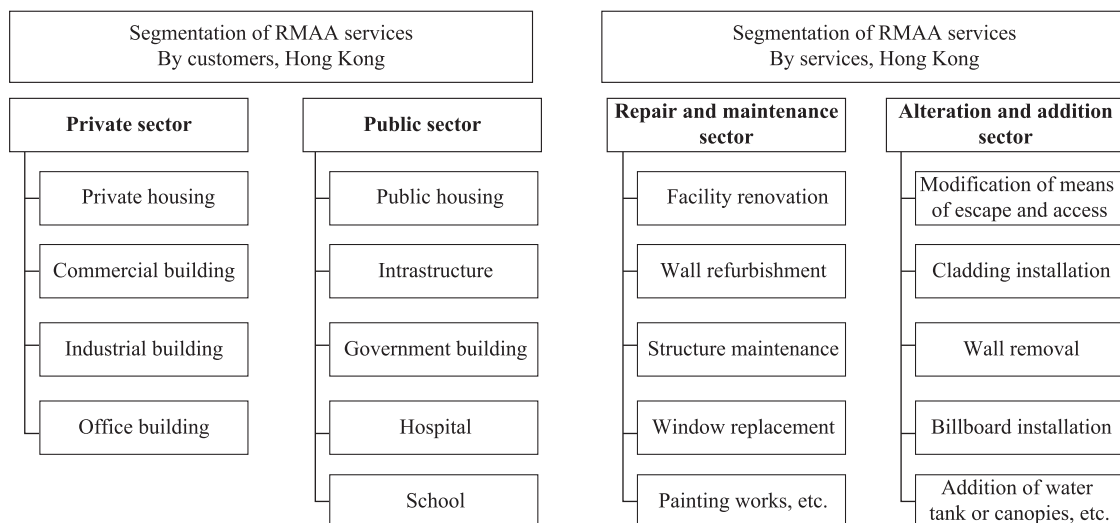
Segmentation of RMAA services
By customers, Hong Kong

Private sector

Private housing

Commercial building

Industrial building

Office building

Public sector

Public housing

Intrastructure

Government building

Hospital

School

Segmentation of RMAA services
By services, Hong Kong

Repair and maintenance sector

Facility renovation

Wall refurbishment

Structure maintenance

Window replacement

Painting works, etc.

Alteration and addition sector

Modification of means of escape and access

Cladding installation

Wall removal

Billboard installation

Addition of water tank or canopies, etc.